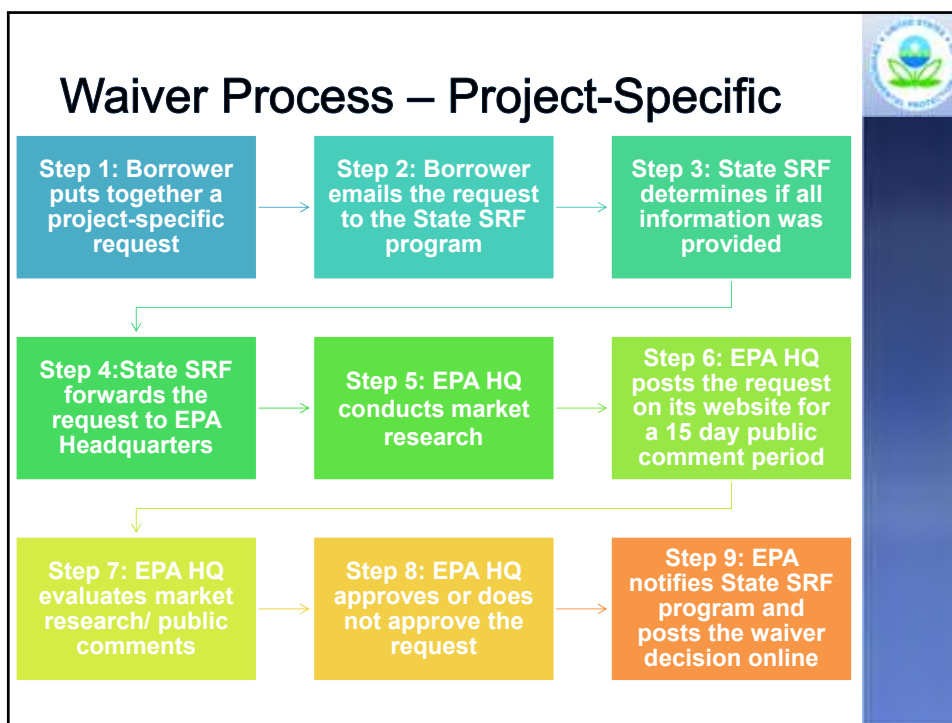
Waiver Process – Project-Specific

Step 1: Borrower puts together a project-specific request

Step 2: Borrower emails the request to the State SRF program

Step 3: State SRF determines if all information was provided

Step 4:State SRF forwards the request to EPA Headquarters

Step 5: EPA HQ conducts market research

Step 6: EPA HQ posts the request on its website for a 15 day public comment period

Step 7: EPA HQ evaluates market research/ public comments

Step 8: EPA HQ approves or does not approve the request

Step 9: EPA notifies State SRF program and posts the waiver decision online